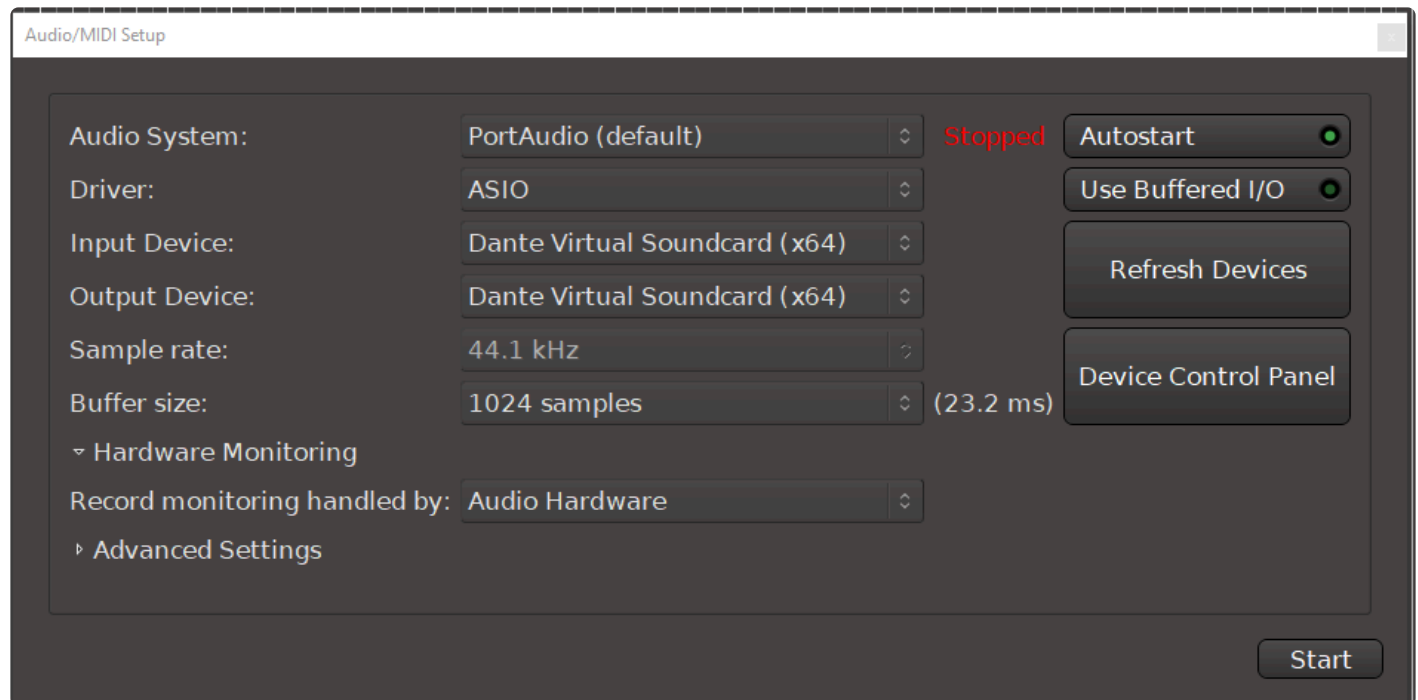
Audio/MIDI Setup

Audio System: PortAudio (default) Stopped Autostart

Driver: ASIO Use Buffered I/O

Input Device: Dante Virtual Soundcard (x64) Refresh Devices

Output Device: Dante Virtual Soundcard (x64)

Sample rate: 44.1 kHz Device Control Panel

Buffer size: 1024 samples (23.2 ms)

▾ Hardware Monitoring

Record monitoring handled by: Audio Hardware

▸ Advanced Settings

Start